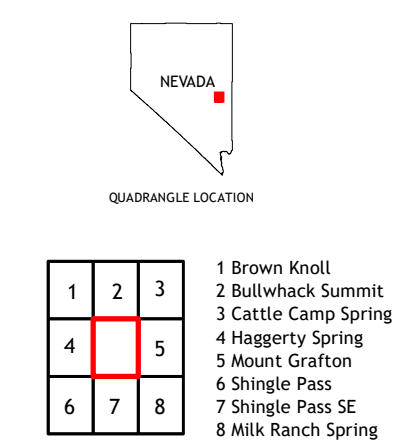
NEVADA

QUADRANGLE LOCATION

| 1 | 2 | 3 |
|---|---|---|
| 4 |  | 5 |
| 6 | 7 | 8 |

1 Brown Knoll
2 Bullwhack Summit
3 Cattle Camp Spring
4 Haggerty Spring
5 Mount Grafton
6 Shingle Pass
7 Shingle Pass SE
8 Milk Ranch Spring